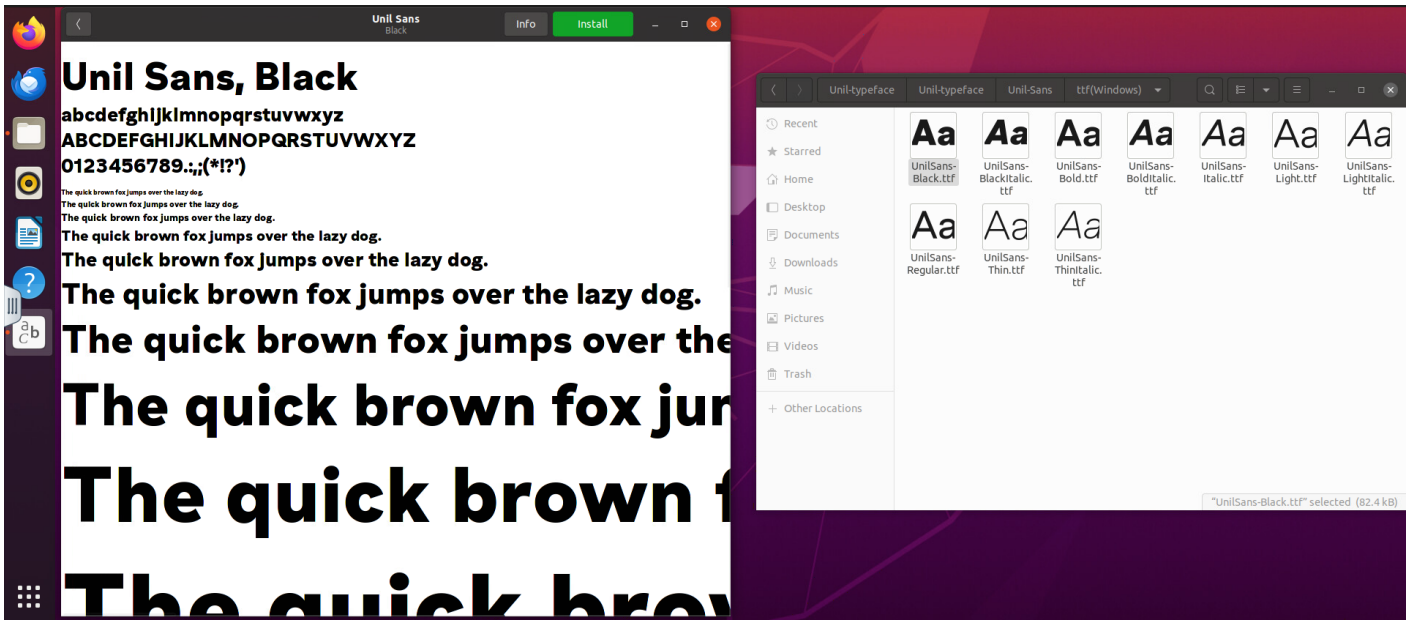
Unil Sans
Black
Info
Install

Unil Sans, Black
abcdefghijklmnopqrstuvwxyz
ABCDEFGHIJKLMNOPQRSTUVWXYZ
0123456789.:,;(*!?')
The quick brown fox jumps over the lazy dog.
The quick brown fox jumps over the lazy dog.
The quick brown fox jumps over the lazy dog.
The quick brown fox jumps over the lazy dog.
The quick brown fox jumps over the lazy dog.
The quick brown fox jumps over the lazy dog.
The quick brown fox jumps over the
The quick brown fox ju
The quick brown f
The quick brow

Unil-typeface
Unil-typeface
Unil-Sans
ttf(Windows)

Recent
Starred
Home
Desktop
Documents
Downloads
Music
Pictures
Videos
Trash
+ Other Locations

Aa
UnilSans-Black.ttf
Aa
UnilSans-BlackItalic.ttf
Aa
UnilSans-Bold.ttf
Aa
UnilSans-BoldItalic.ttf
Aa
UnilSans-Italic.ttf
Aa
UnilSans-Light.ttf
Aa
UnilSans-LightItalic.ttf
Aa
UnilSans-Regular.ttf
Aa
UnilSans-Thin.ttf
Aa
UnilSans-ThinItalic.ttf

"UnilSans-Black.ttf" selected (82.4 kB)